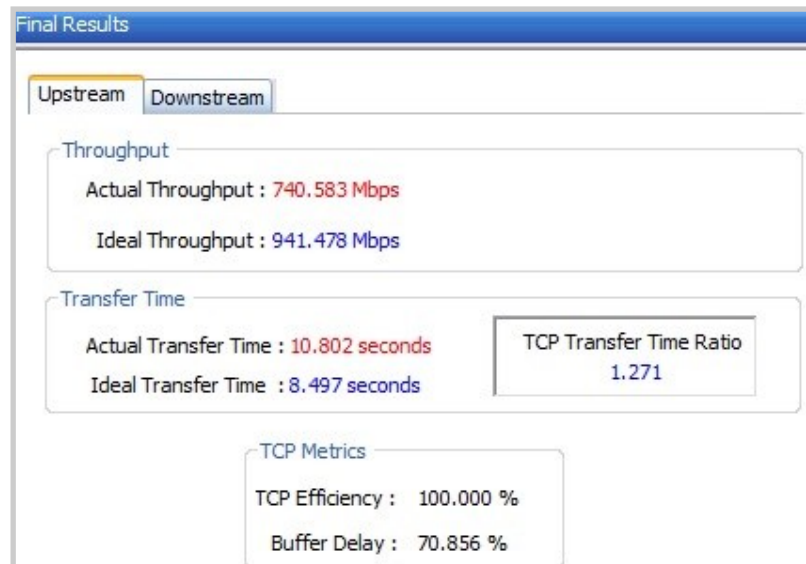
Final Results

Upstream Downstream

Throughput

Actual Throughput : 740.583 Mbps

Ideal Throughput : 941.478 Mbps

Transfer Time

Actual Transfer Time : 10.802 seconds

Ideal Transfer Time : 8.497 seconds

TCP Transfer Time Ratio
1.271

TCP Metrics

TCP Efficiency : 100.000 %

Buffer Delay : 70.856 %